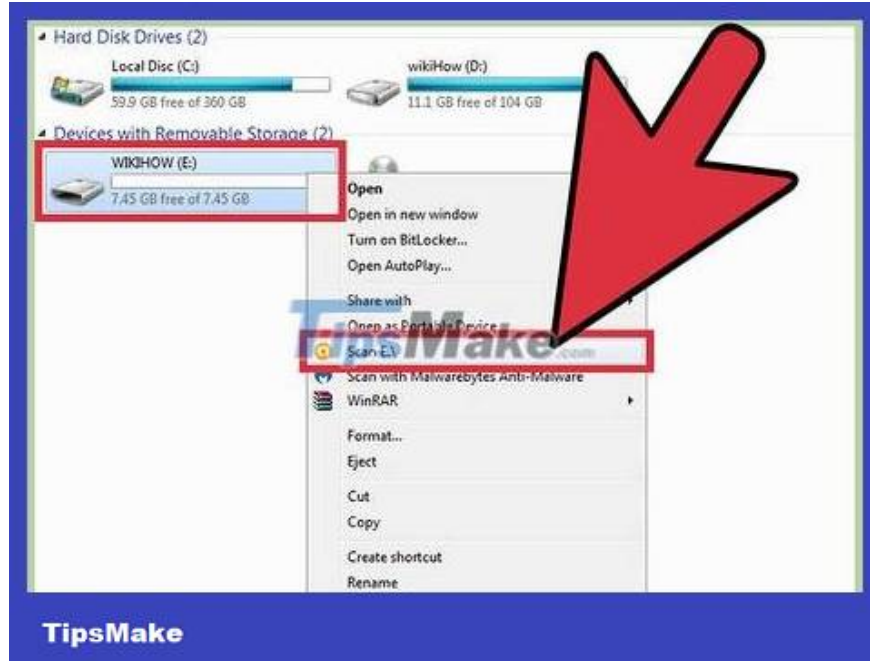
Hard Disk Drives (2)

Local Disc (C:)
59.9 GB free of 360 GB

wikiHow (D:)
11.1 GB free of 104 GB

Devices with Removable Storage (2)

WIKIHOW (E:)
7.45 GB free of 7.45 GB

Open
Open in new window
Turn on BitLocker...
Open AutoPlay...
Share with
Open as Portable Device
Scan E:\
Scan with Malwarebytes Anti-Malware
WinRAR
Format...
Eject
Cut
Copy
Create shortcut
Rename

TipsMake.com

TipsMake